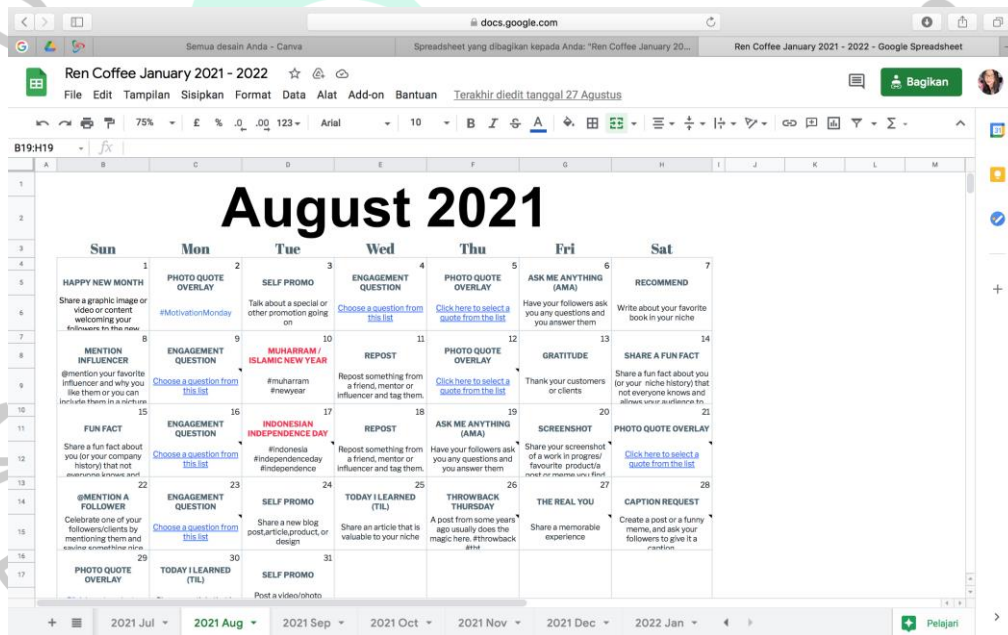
docs.google.com

Semua desain Anda - Canva | Spreadsheet yang dibagikan kepada Anda: "Ren Coffee January 20... | Ren Coffee January 2021 - 2022 - Google Spreadsheet

Ren Coffee January 2021 - 2022

File Edit Tampilan Sisipkan Format Data Alat Add-on Bantuan Terakhir diedit tanggal 27 Agustus

Bagikan

75% £ % .0 .00 123 Arial 10 B I S A

B19:H19 fx

# August 2021

| Sun | Mon | Tue | Wed | Thu | Fri | Sat |
|---|---|---|---|---|---|---|
| 1 HAPPY NEW MONTH Share a graphic image or video or content welcoming your followers to the new | 2 PHOTO QUOTE OVERLAY #MotivationMonday | 3 SELF PROMO Talk about a special or other promotion going on | 4 ENGAGEMENT QUESTION Choose a question from this list | 5 PHOTO QUOTE OVERLAY Click here to select a quote from the list | 6 ASK ME ANYTHING (AMA) Have your followers ask you any questions and you answer them | 7 RECOMMEND Write about your favorite book in your niche |
| 8 MENTION INFLUENCER @mention your favorite influencer and why you like them or you can include them in a picture | 9 ENGAGEMENT QUESTION Choose a question from this list | 10 MUHARRAM / ISLAMIC NEW YEAR #muharram #newyear | 11 REPOST Repost something from a friend, mentor or influencer and tag them. | 12 PHOTO QUOTE OVERLAY Click here to select a quote from the list | 13 GRATITUDE Thank your customers or clients | 14 SHARE A FUN FACT Share a fun fact about you (or your niche history) that not everyone knows and allows your audience to |
| 15 FUN FACT Share a fun fact about you (or your company history) that not everyone knows and | 16 ENGAGEMENT QUESTION Choose a question from this list | 17 INDONESIAN INDEPENDENCE DAY #indonesia #independenceday #independence | 18 REPOST Repost something from a friend, mentor or influencer and tag them. | 19 ASK ME ANYTHING (AMA) Have your followers ask you any questions and you answer them | 20 SCREENSHOT Share your screenshot of a work in progres/ favourite product/a post or meme you find | 21 PHOTO QUOTE OVERLAY Click here to select a quote from the list |
| 22 @MENTION A FOLLOWER Celebrate one of your followers/clients by mentioning them and saying something nice | 23 ENGAGEMENT QUESTION Choose a question from this list | 24 SELF PROMO Share a new blog post,article,product, or design | 25 TODAY I LEARNED (TIL) Share an article that is valuable to your niche | 26 THROWBACK THURSDAY A post from some years ago usually does the magic here. #throwback #tbt | 27 THE REAL YOU Share a memorable experience | 28 CAPTION REQUEST Create a post or a funny meme, and ask your followers to give it a caption |
| 29 PHOTO QUOTE OVERLAY | 30 TODAY I LEARNED (TIL) | 31 SELF PROMO Post a video/photo | | | | |

2021 Jul | 2021 Aug | 2021 Sep | 2021 Oct | 2021 Nov | 2021 Dec | 2022 Jan | Pelajari